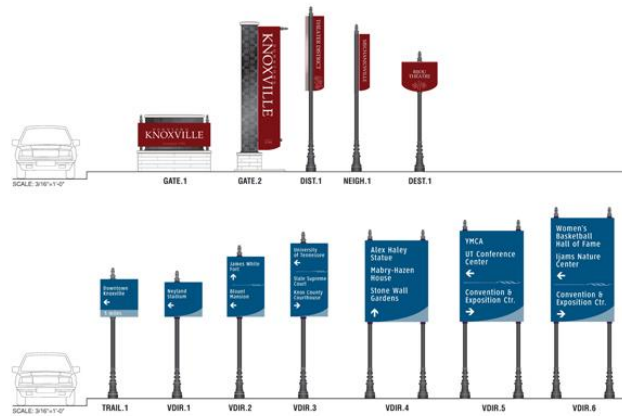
KNOXVILLE

KNOXVILLE

THEATER DISTRICT

NEIGHBORHOOD

BIJOU THEATRE

SCALE: 3/16"=1'-0"

GATE.1

GATE.2

DIST.1

NEIGH.1

DEST.1

Downtown Knoxville

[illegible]

Neyland Stadium

←

James White Fort

←

Blount Mansion

←

University of Tennessee

←

State Supreme Court

Knox County Courthouse

↑

Alex Haley Statue

Mabry-Hazen House

Stone Wall Gardens

↑

YMCA

UT Conference Center

←

Convention & Exposition Ctr.

→

Women's Basketball Hall of Fame

Ijams Nature Center

←

Convention & Exposition Ctr.

→

SCALE: 3/16"=1'-0"

TRAIL.1

VDIR.1

VDIR.2

VDIR.3

VDIR.4

VDIR.5

VDIR.6